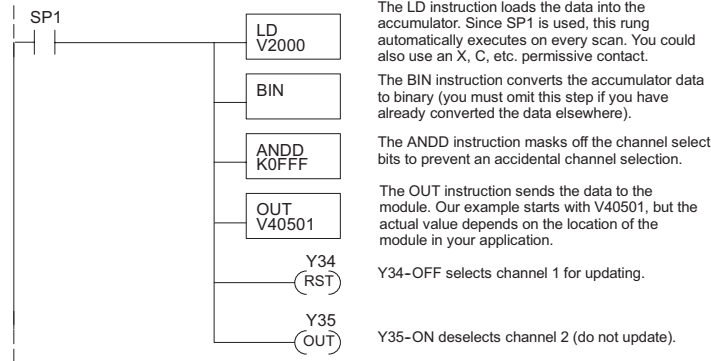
SP1

LD
V2000

The LD instruction loads the data into the accumulator. Since SP1 is used, this rung automatically executes on every scan. You could also use an X, C, etc. permissive contact.

BIN

The BIN instruction converts the accumulator data to binary (you must omit this step if you have already converted the data elsewhere).

ANDD
K0FFF

The ANDD instruction masks off the channel select bits to prevent an accidental channel selection.

OUT
V40501

The OUT instruction sends the data to the module. Our example starts with V40501, but the actual value depends on the location of the module in your application.

Y34
RST

Y34-OFF selects channel 1 for updating.

Y35
OUT

Y35-ON deselects channel 2 (do not update).